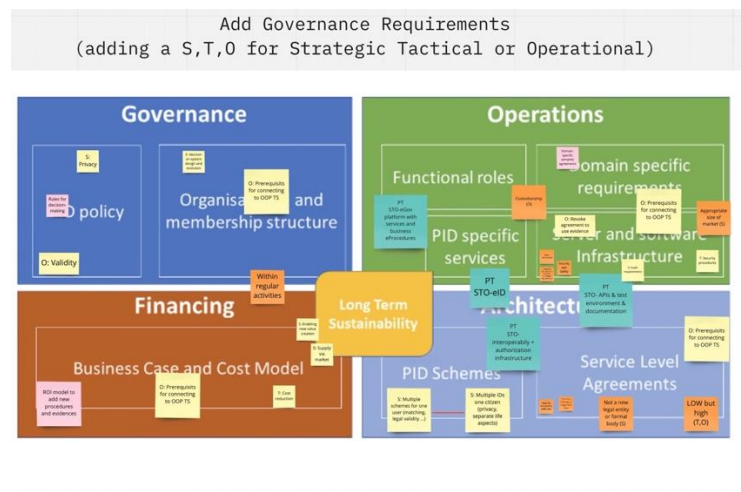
Add Governance Requirements
(adding a S,T,O for Strategic Tactical or Operational)

Governance

S: Privacy

S: election of system design and evolution

Rules for decision-making

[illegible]D policy

O: Validity

Organisa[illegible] and membership structure

O: Prerequisits for connecting to OOP TS

Operations

Functional roles

Domain specific samples agreement

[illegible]omain specific requirements

PT STO-eGov platform with services and business eProcedures

Custodianship (S)

O: Revoke agreement to use evidence

O: Prerequisits for connecting to OOP TS

Appropriate size of market (S)

PID specific services

Server and software Infrastructure

S: trust requirements

T: Security procedures

PT STO-eID

PT STO- APIs & test environment & documentation

Within regular activities

Financing

Long Term Sustainability

Architect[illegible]

S: Enabling new value creation

PT STO- interoperability + authorization infrastructure

S: Supply the market

Business Case and Cost Model

ROI model to add new procedures and evidences

O: Prerequisits for connecting to OOP TS

T: Cost reduction

PID Schemes

S: Multiple schemes for one user (matching, legal validity...)

S: Multiple-IDs one citizen (privacy, separate life aspects)

Service Level Agreements

O: Prerequisits for connecting to OOP TS

Not a new legal entity or formal body (S)

LOW but high (T,O)